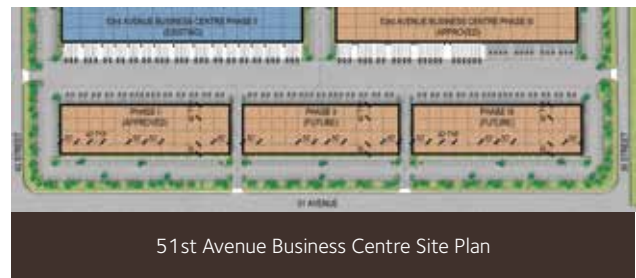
53rd AVENUE BUSINESS CENTRE PHASE I (EXISTING)

53rd AVENUE BUSINESS CENTRE PHASE III (APPROVED)

PHASE I (APPROVED)

PHASE II (FUTURE)

PHASE III (FUTURE)

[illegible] STREET

51 AVENUE

51st Avenue Business Centre Site Plan